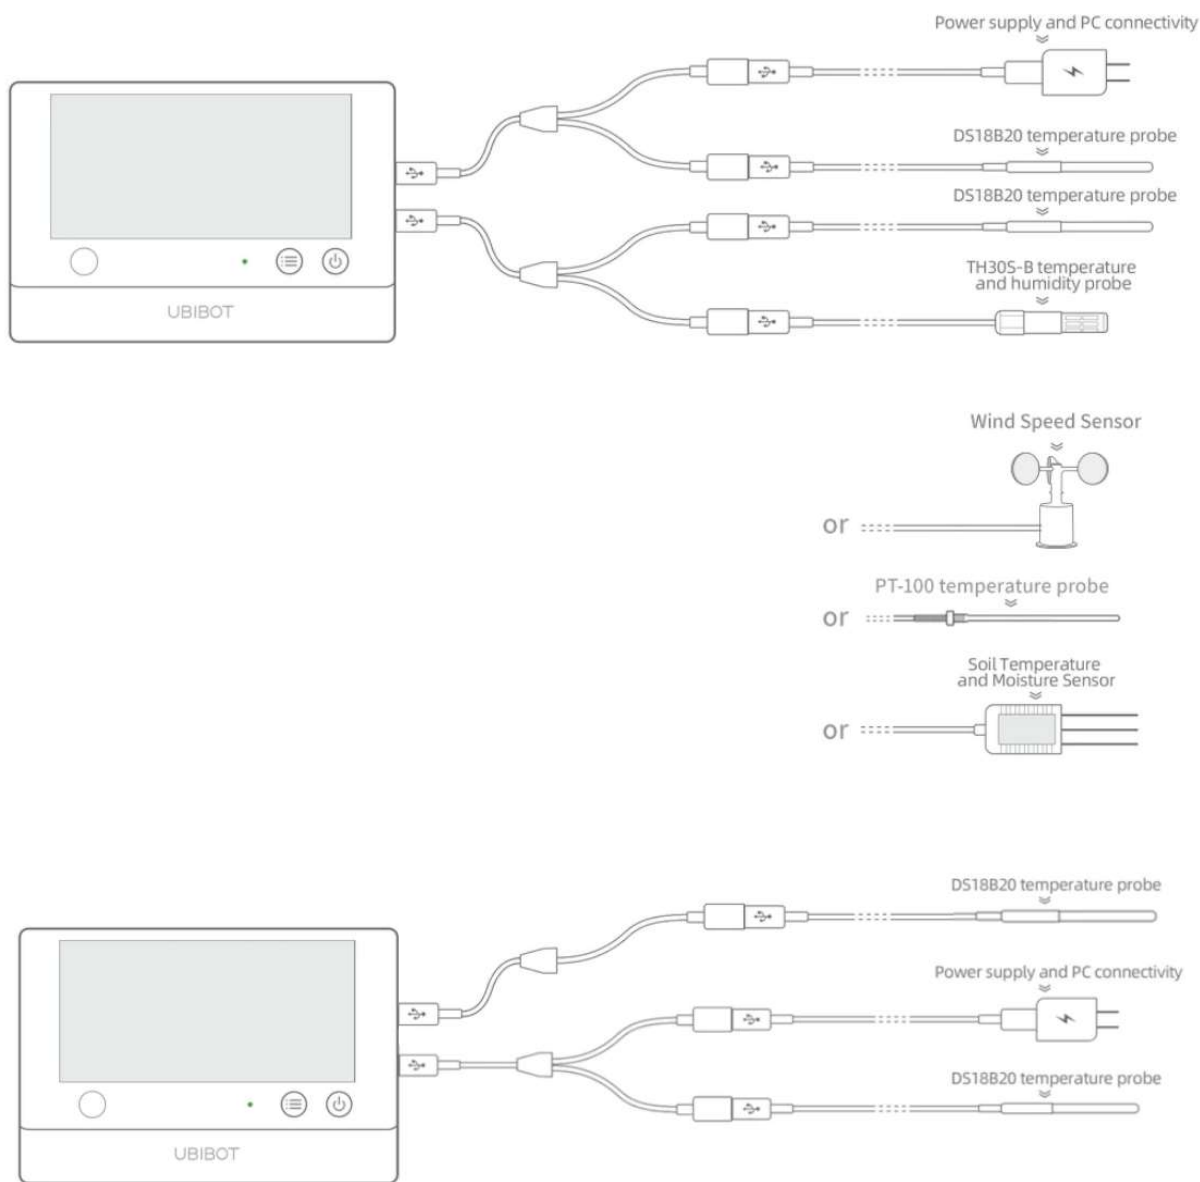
Power supply and PC connectivity

DS18B20 temperature probe

DS18B20 temperature probe

TH30S-B temperature and humidity probe

UBIBOT

Wind Speed Sensor

or

PT-100 temperature probe

or

Soil Temperature and Moisture Sensor

or

DS18B20 temperature probe

Power supply and PC connectivity

DS18B20 temperature probe

UBIBOT